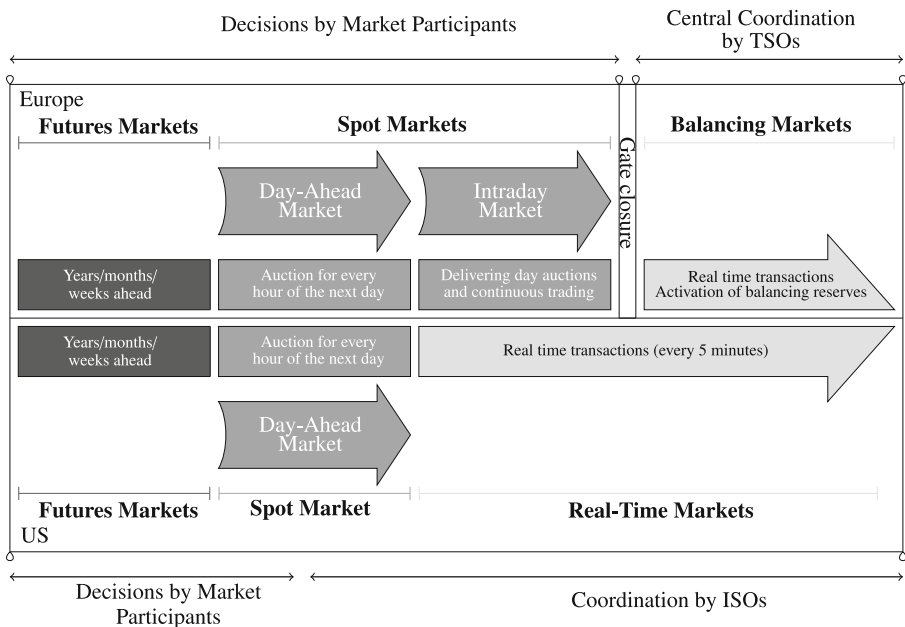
Decisions by Market Participants

Central Coordination by TSOs

Europe

Futures Markets

Spot Markets

Gate closure

Balancing Markets

Day-Ahead Market

Intraday Market

Years/months/ weeks ahead

Auction for every hour of the next day

Delivering day auctions and continuous trading

Real time transactions Activation of balancing reserves

Years/months/ weeks ahead

Auction for every hour of the next day

Real time transactions (every 5 minutes)

Day-Ahead Market

Futures Markets

Spot Market

Real-Time Markets

US

Decisions by Market Participants

Coordination by ISOs